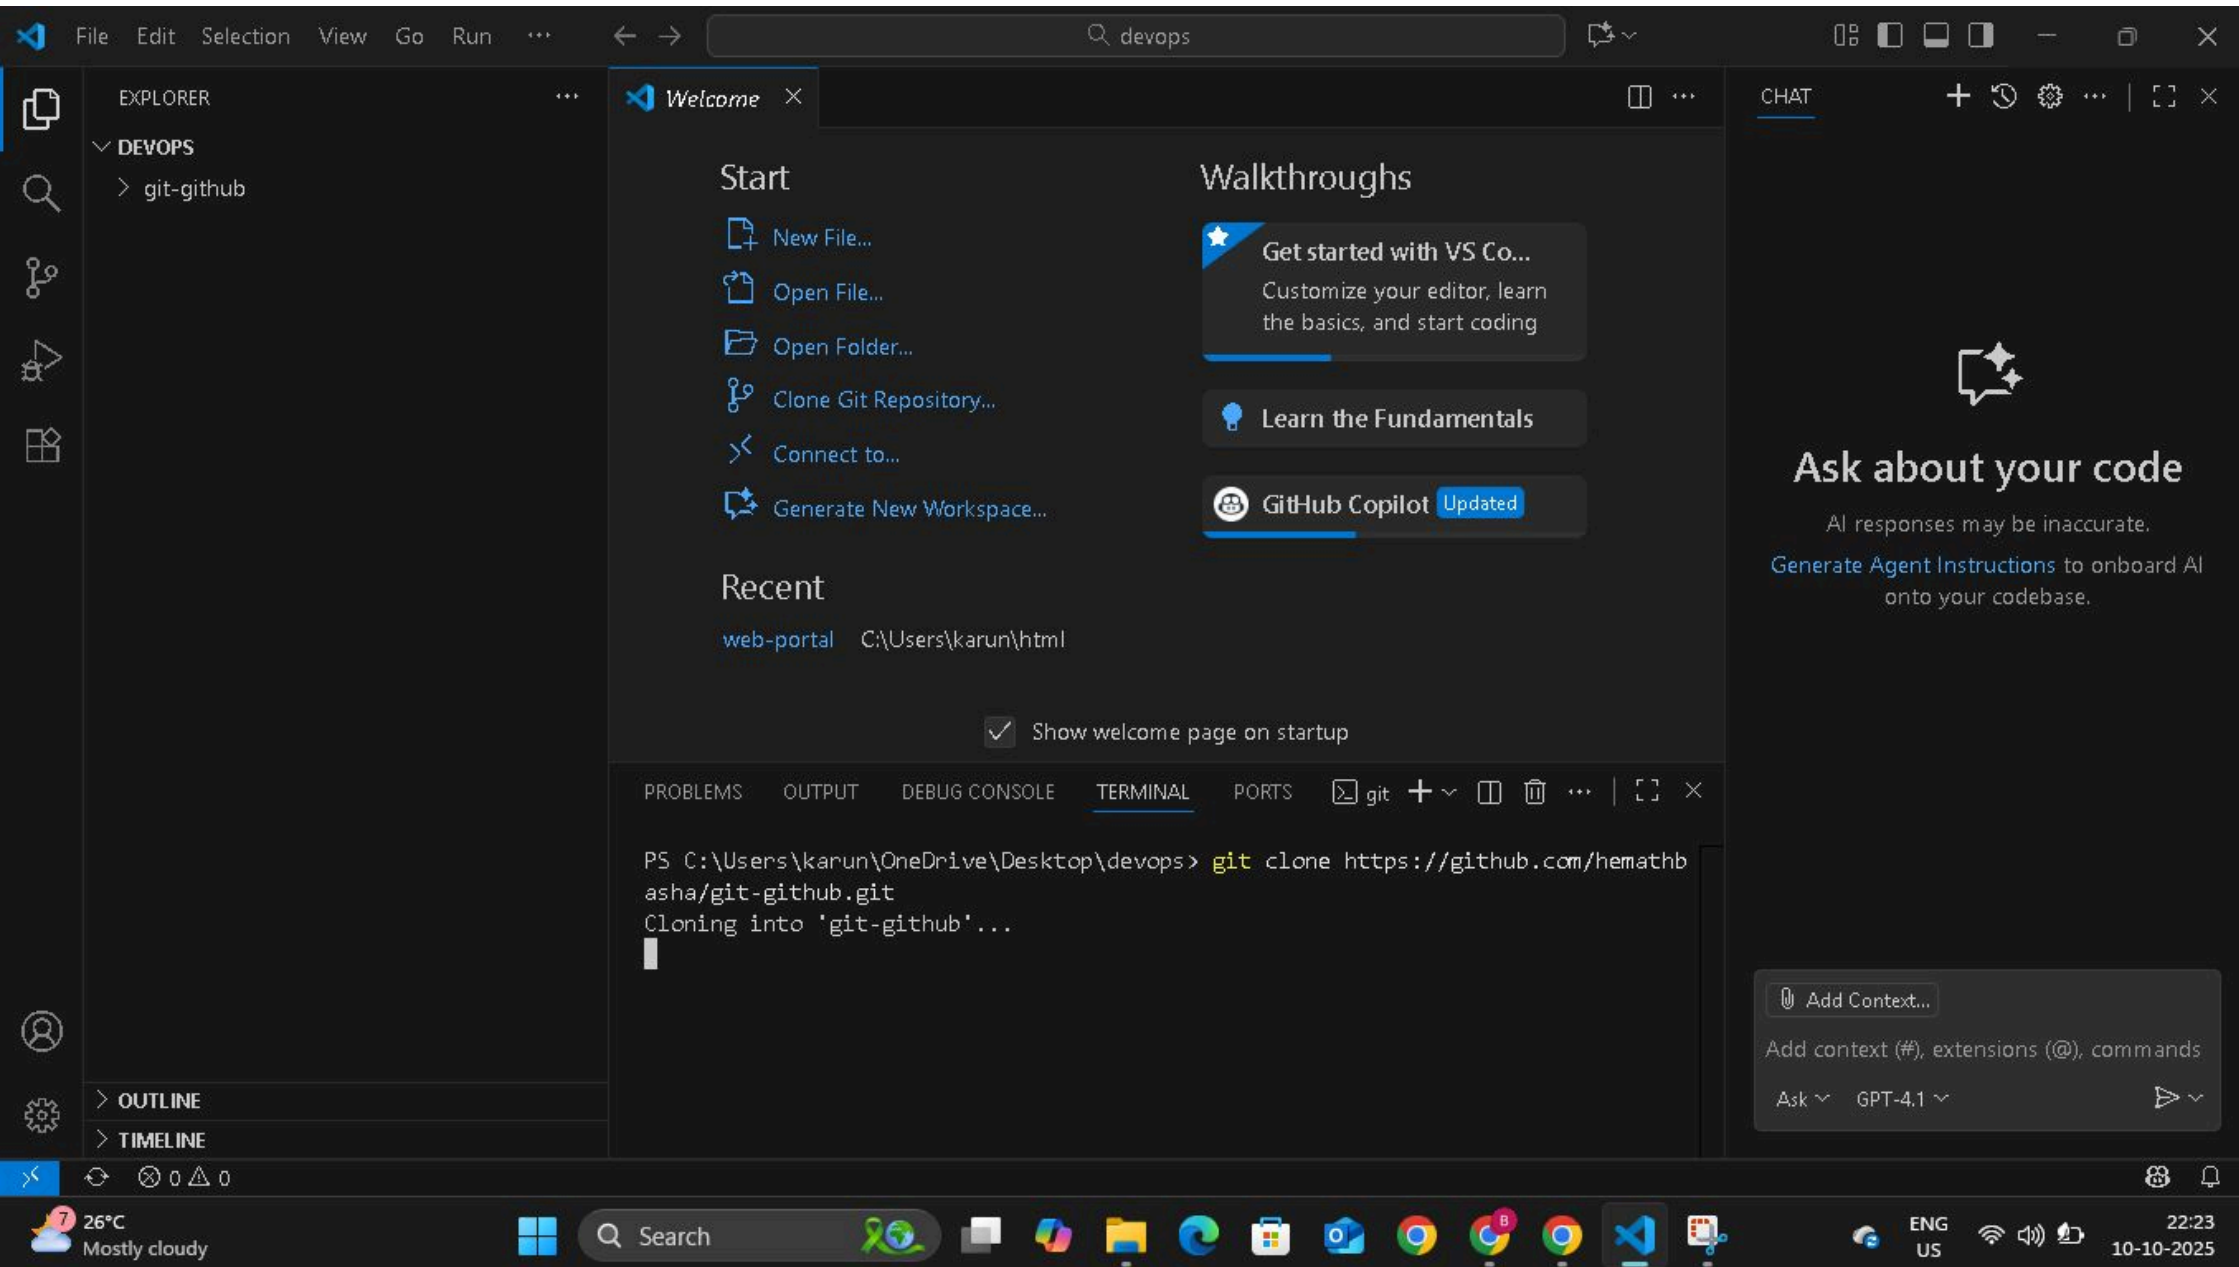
File Edit Selection View Go Run ···

devops

EXPLORER ···

DEVOPS

git-github

Welcome

Start

New File...

Open File...

Open Folder...

Clone Git Repository...

Connect to...

Generate New Workspace...

Recent

web-portal C:\Users\karun\html

Walkthroughs

Get started with VS Co...

Customize your editor, learn the basics, and start coding

Learn the Fundamentals

GitHub Copilot Updated

Show welcome page on startup

CHAT

Ask about your code

AI responses may be inaccurate.

Generate Agent Instructions to onboard AI onto your codebase.

Add Context...

Add context (#), extensions (@), commands

Ask GPT-4.1

PROBLEMS OUTPUT DEBUG CONSOLE TERMINAL PORTS git

PS C:\Users\karun\OneDrive\Desktop\devops> git clone https://github.com/hemathbasha/git-github.git
Cloning into 'git-github'...

OUTLINE

TIMELINE

0 0

26°C
Mostly cloudy

Search

ENG
US

22:23
10-10-2025